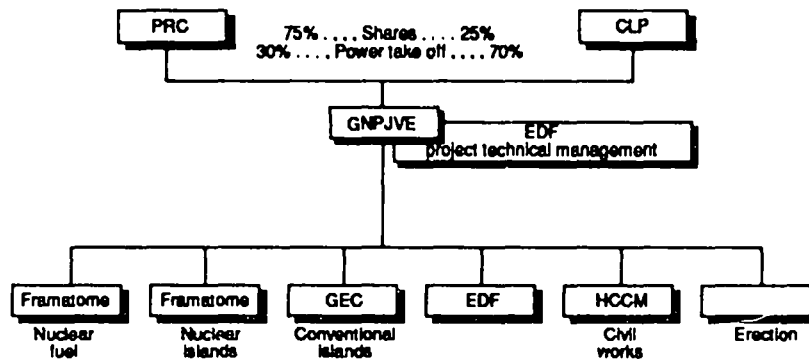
PRC

75% . . . . Shares . . . . 25%
30% . . . . Power take off . . . . 70%

CLP

GNPJVE

EDF
project technical management

Framatome
Nuclear fuel

Framatome
Nuclear islands

GEC
Conventional islands

EDF

HCCM
Civil works

Erection